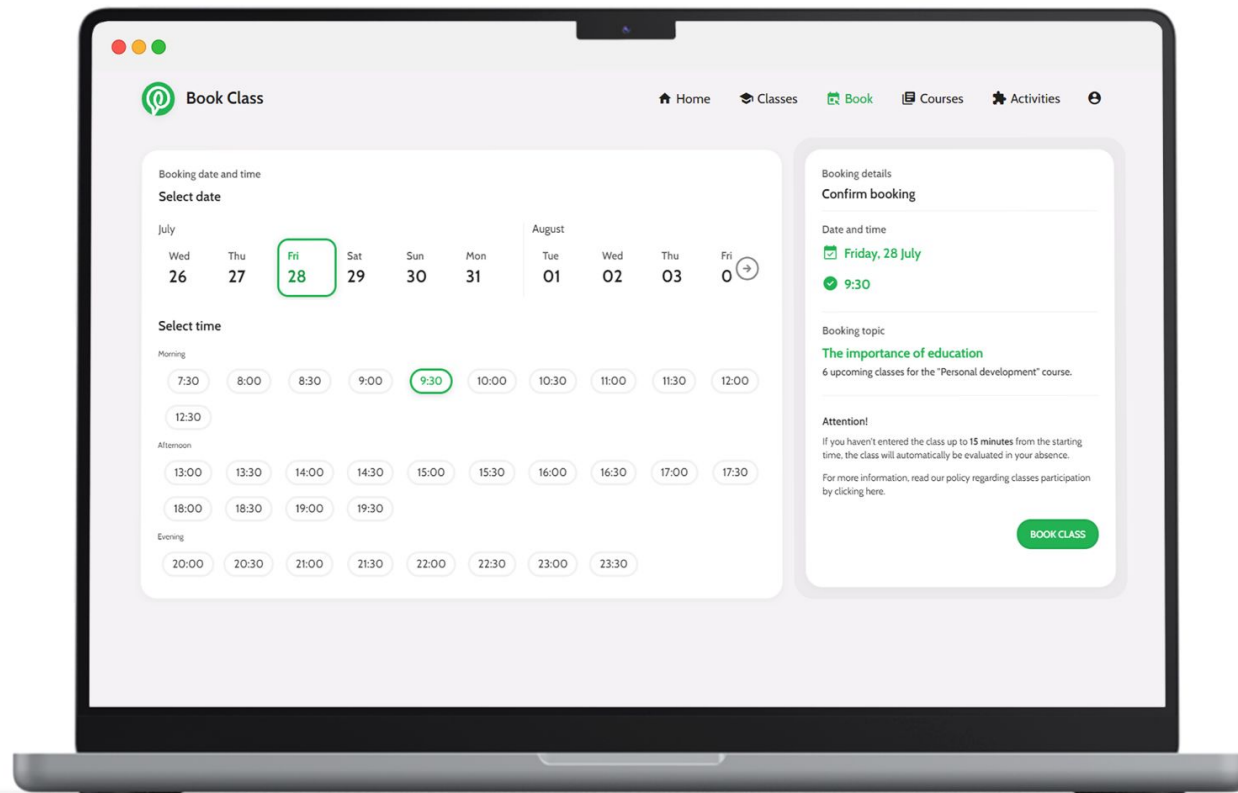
Book Class

Home Classes Book Courses Activities

Booking date and time
Select date

July
Wed 26 Thu 27 Fri 28 Sat 29 Sun 30 Mon 31

August
Tue 01 Wed 02 Thu 03 Fri 0

Select time

Morning
7:30 8:00 8:30 9:00 9:30 10:00 10:30 11:00 11:30 12:00
12:30

Afternoon
13:00 13:30 14:00 14:30 15:00 15:30 16:00 16:30 17:00 17:30
18:00 18:30 19:00 19:30

Evening
20:00 20:30 21:00 21:30 22:00 22:30 23:00 23:30

Booking details
Confirm booking

Date and time
Friday, 28 July
9:30

Booking topic
The importance of education
6 upcoming classes for the "Personal development" course.

Attention!
If you haven't entered the class up to 15 minutes from the starting time, the class will automatically be evaluated in your absence.

For more information, read our policy regarding classes participation by clicking here.

BOOK CLASS